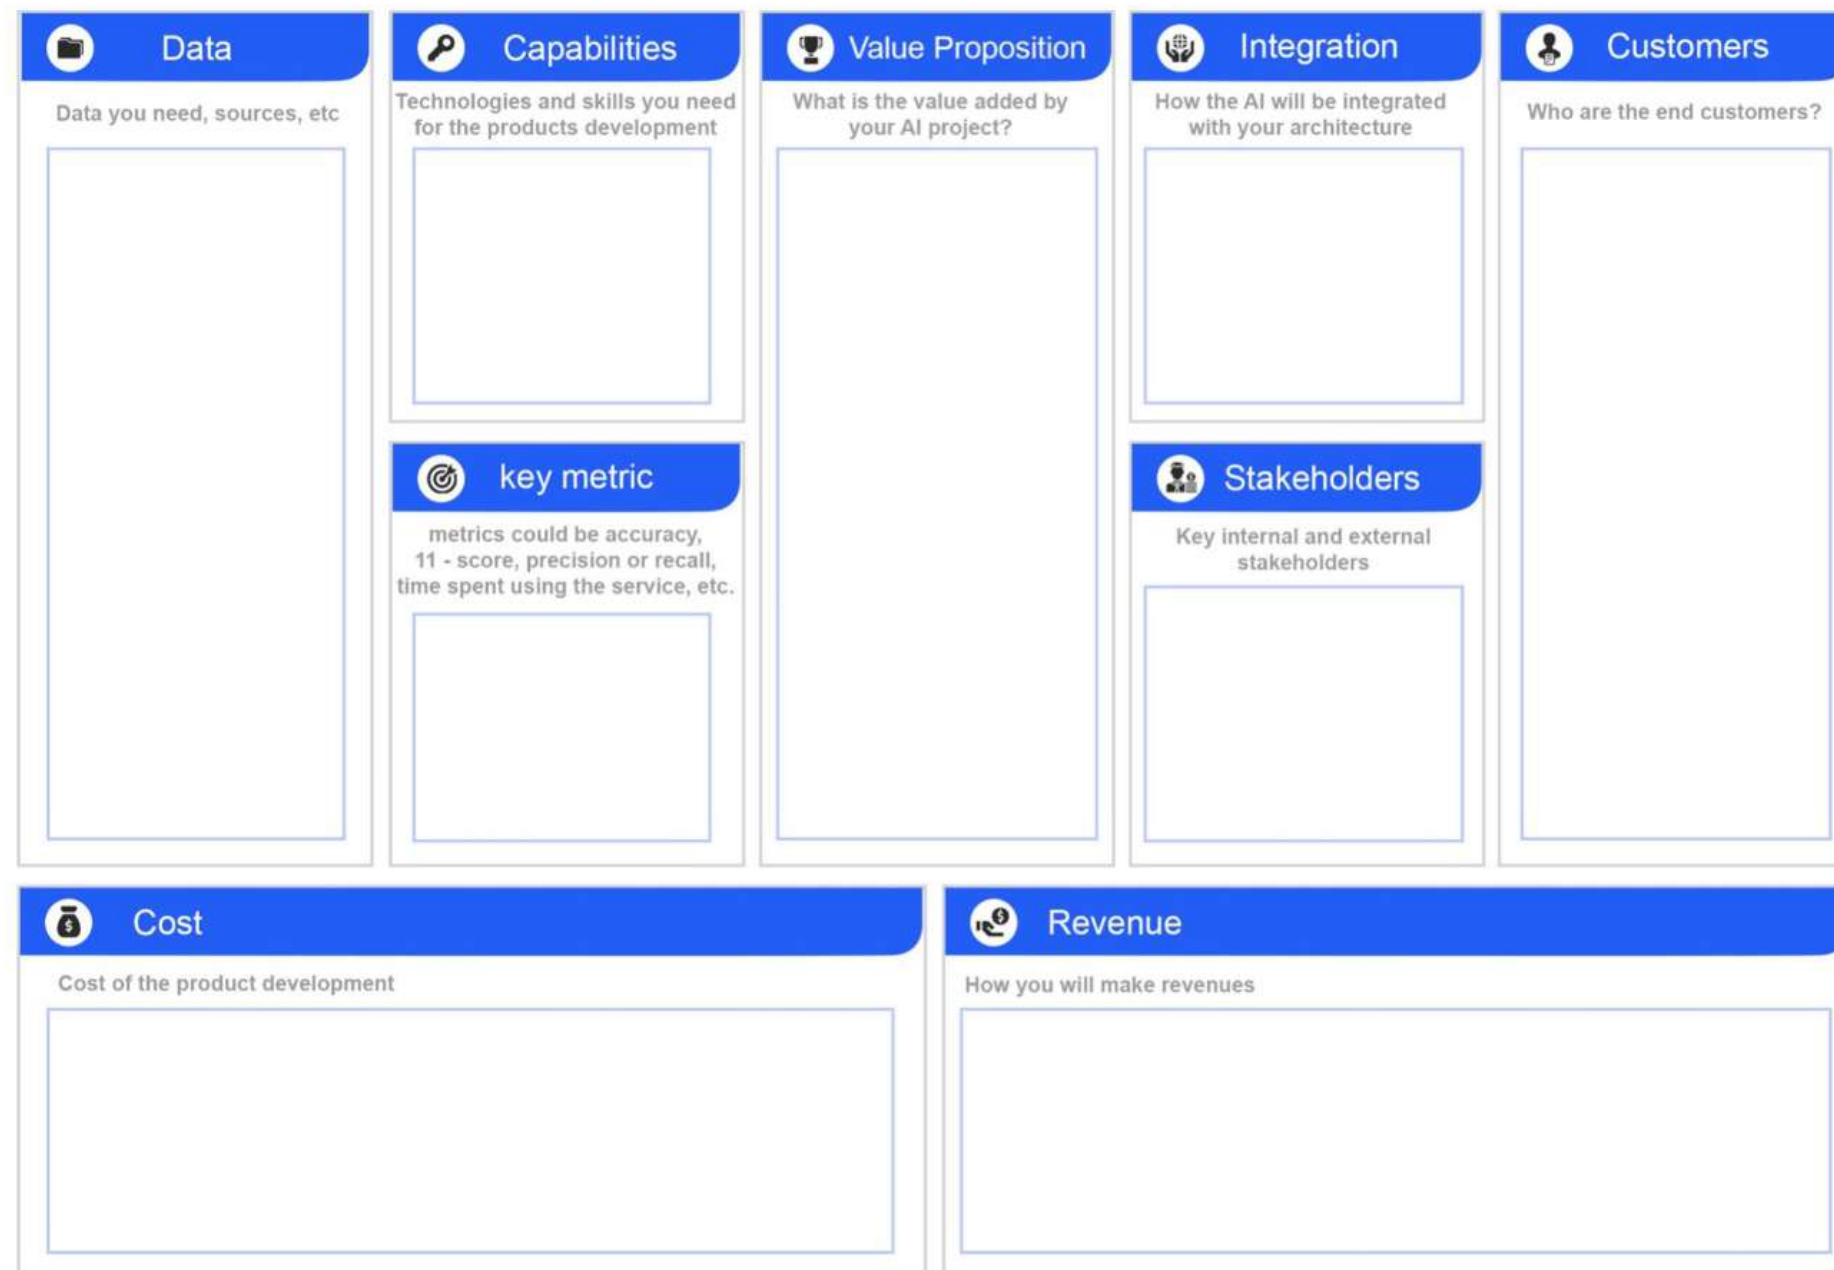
Data

Data you need, sources, etc

Capabilities

Technologies and skills you need for the products development

key metric

metrics could be accuracy, 11 - score, precision or recall, time spent using the service, etc.

Value Proposition

What is the value added by your AI project?

Integration

How the AI will be integrated with your architecture

Stakeholders

Key internal and external stakeholders

Customers

Who are the end customers?

Cost

Cost of the product development

Revenue

How you will make revenues